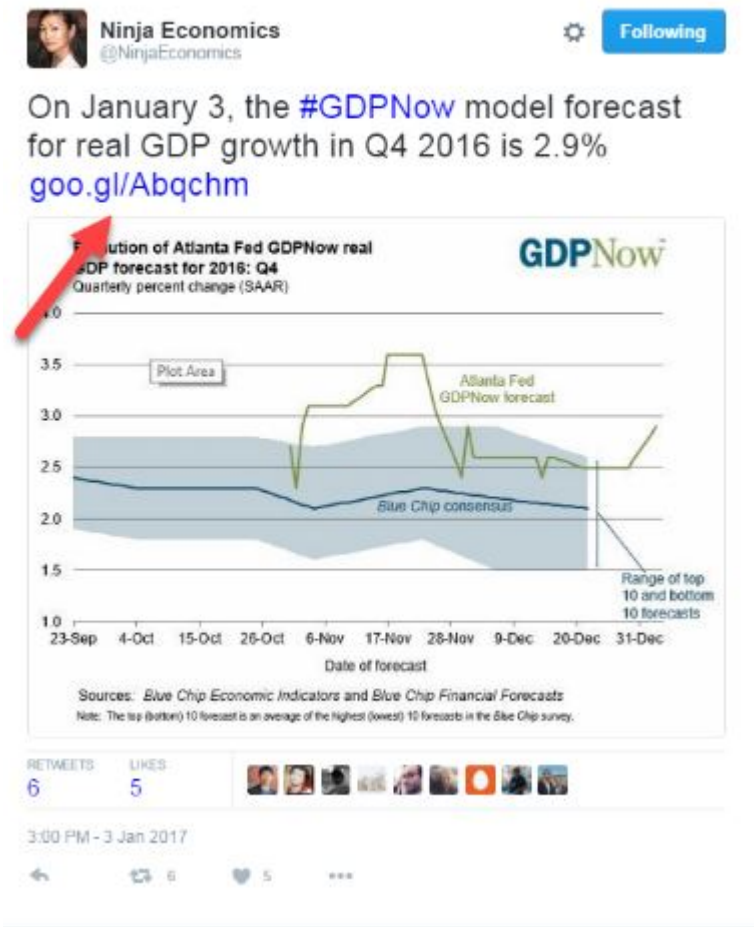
Ninja Economics
@NinjaEconomics

Following

On January 3, the #GDPNow model forecast for real GDP growth in Q4 2016 is 2.9%
goo.gl/Abqchm

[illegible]ution of Atlanta Fed GDPNow real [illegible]DP forecast for 2016: Q4
Quarterly percent change (SAAR)

GDPNow

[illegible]
3.5
3.0
2.5
2.0
1.5
1.0

Plot Area

Atlanta Fed GDPNow forecast

Blue Chip consensus

Range of top 10 and bottom 10 forecasts

23-Sep 4-Oct 15-Oct 26-Oct 6-Nov 17-Nov 28-Nov 9-Dec 20-Dec 31-Dec
Date of forecast

Sources: Blue Chip Economic Indicators and Blue Chip Financial Forecasts
Note: The top (bottom) 10 forecast is an average of the highest (lowest) 10 forecasts in the Blue Chip survey.

RETWEETS
6
LIKES
5

3:00 PM - 3 Jan 2017

6 5